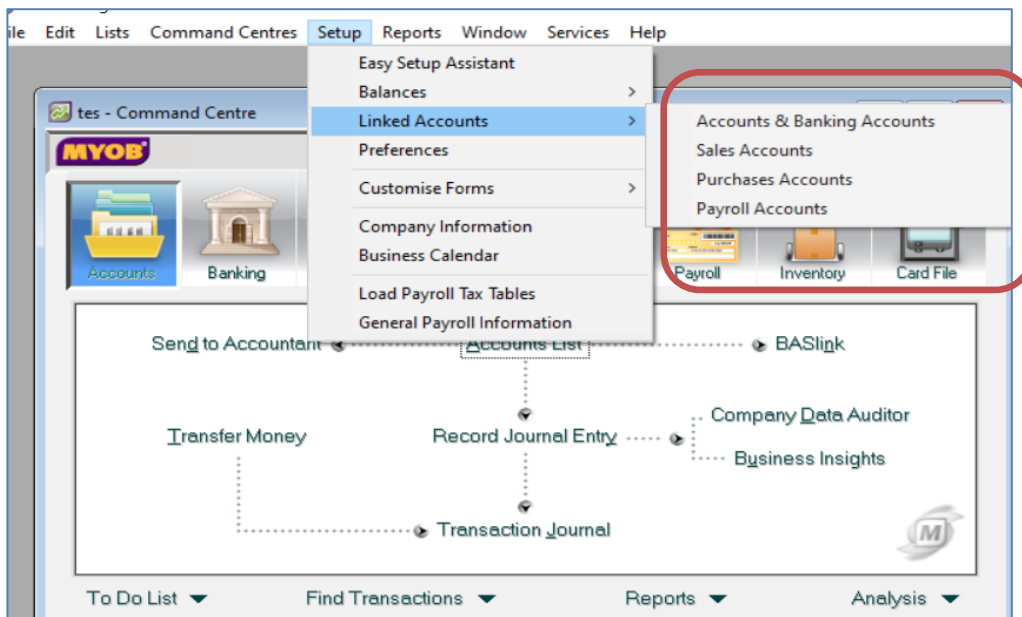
ile Edit Lists Command Centres Setup Reports Window Services Help

Easy Setup Assistant
Balances
Linked Accounts
Preferences
Customise Forms
Company Information
Business Calendar
Load Payroll Tax Tables
General Payroll Information

Accounts & Banking Accounts
Sales Accounts
Purchases Accounts
Payroll Accounts

tes - Command Centre

MYOB

Accounts Banking Payroll Inventory Card File

Send to Accountant
Accounts List
BASlink
Transfer Money
Record Journal Entry
Company Data Auditor
Business Insights
Transaction Journal

To Do List Find Transactions Reports Analysis